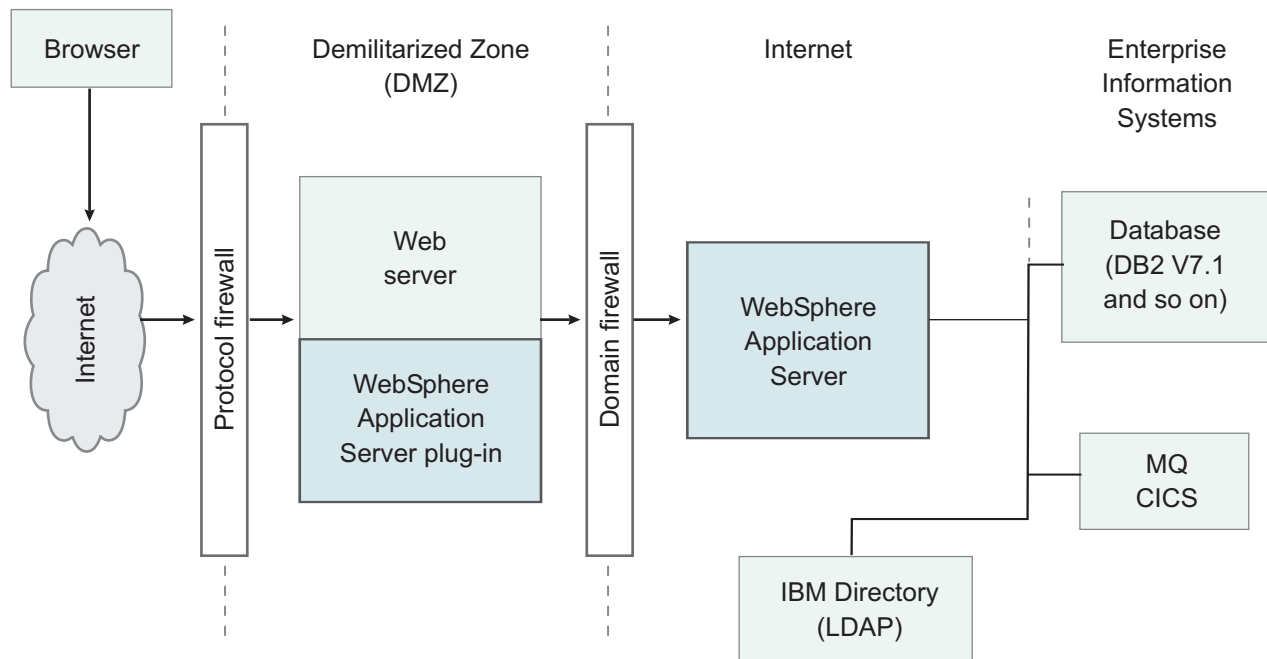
Browser

Demilitarized Zone (DMZ)

Internet

Enterprise Information Systems

Internet

Protocol firewall

Web server

WebSphere Application Server plug-in

Domain firewall

WebSphere Application Server

Database (DB2 V7.1 and so on)

MQ CICS

IBM Directory (LDAP)